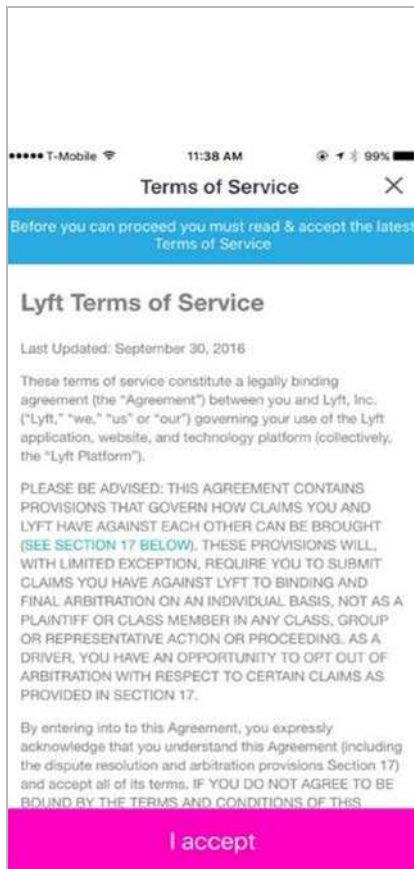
••••• T-Mobile 11:38 AM 99%

Terms of Service ×

Before you can proceed you must read & accept the latest Terms of Service

Lyft Terms of Service

Last Updated: September 30, 2016

These terms of service constitute a legally binding agreement (the "Agreement") between you and Lyft, Inc. ("Lyft," "we," "us" or "our") governing your use of the Lyft application, website, and technology platform (collectively, the "Lyft Platform").

PLEASE BE ADVISED: THIS AGREEMENT CONTAINS PROVISIONS THAT GOVERN HOW CLAIMS YOU AND LYFT HAVE AGAINST EACH OTHER CAN BE BROUGHT (SEE SECTION 17 BELOW). THESE PROVISIONS WILL, WITH LIMITED EXCEPTION, REQUIRE YOU TO SUBMIT CLAIMS YOU HAVE AGAINST LYFT TO BINDING AND FINAL ARBITRATION ON AN INDIVIDUAL BASIS, NOT AS A PLAINTIFF OR CLASS MEMBER IN ANY CLASS, GROUP OR REPRESENTATIVE ACTION OR PROCEEDING. AS A DRIVER, YOU HAVE AN OPPORTUNITY TO OPT OUT OF ARBITRATION WITH RESPECT TO CERTAIN CLAIMS AS PROVIDED IN SECTION 17.

By entering into to this Agreement, you expressly acknowledge that you understand this Agreement (including the dispute resolution and arbitration provisions Section 17) and accept all of its terms. IF YOU DO NOT AGREE TO BE BOUND BY THE TERMS AND CONDITIONS OF THIS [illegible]

I accept